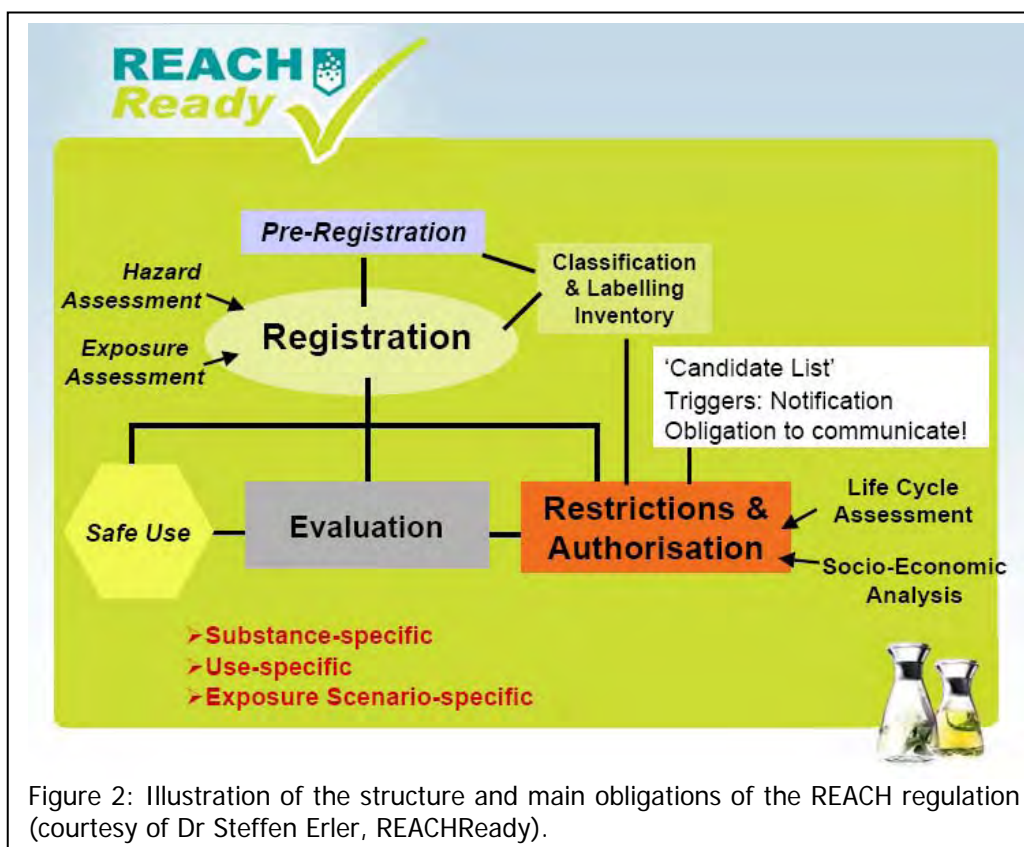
REACH Ready

Pre-Registration

Hazard Assessment

Exposure Assessment

Registration

Classification & Labelling Inventory

'Candidate List'
Triggers: Notification
Obligation to communicate!

Safe Use

Evaluation

Restrictions & Authorisation

Life Cycle Assessment

Socio-Economic Analysis

➢Substance-specific
➢Use-specific
➢Exposure Scenario-specific

Figure 2: Illustration of the structure and main obligations of the REACH regulation (courtesy of Dr Steffen Erler, REACHReady).